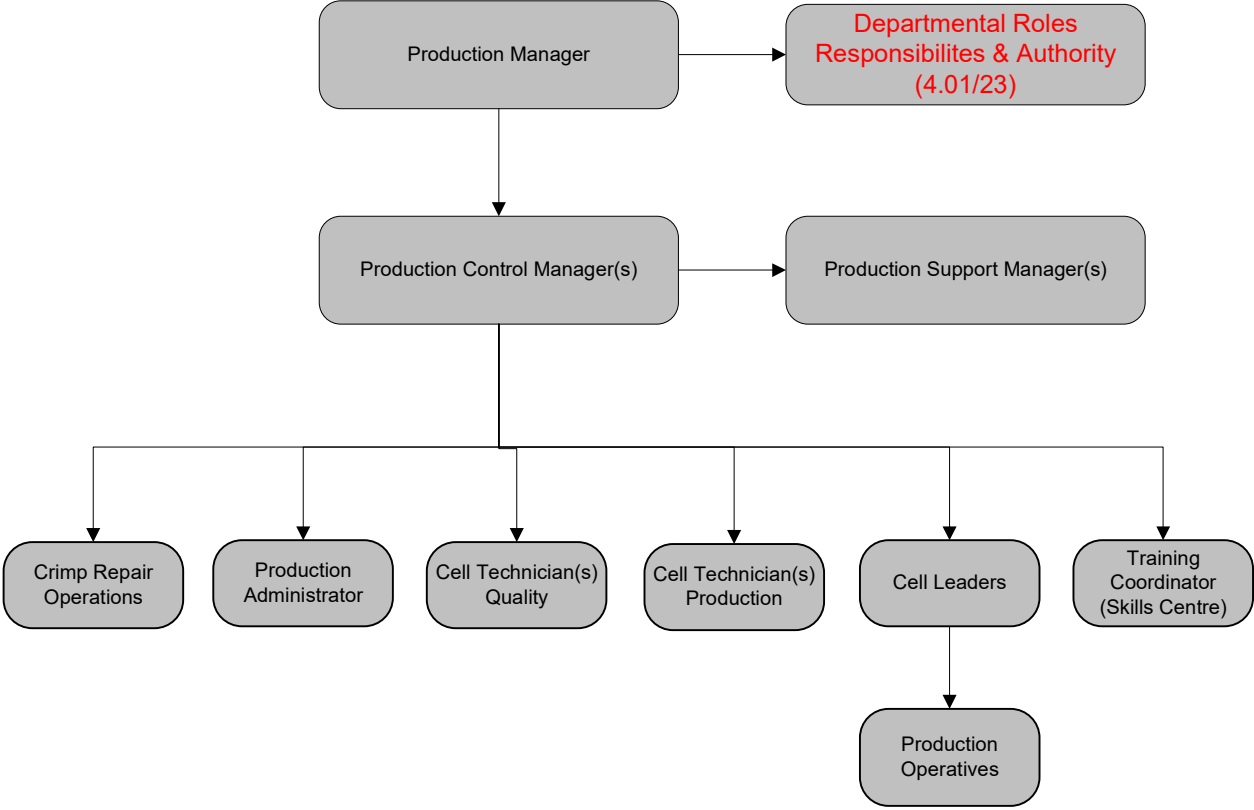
Production Manager

Departmental Roles Responsibilites & Authority (4.01/23)

Production Control Manager(s)

Production Support Manager(s)

Crimp Repair Operations

Production Administrator

Cell Technician(s) Quality

Cell Technician(s) Production

Cell Leaders

Training Coordinator (Skills Centre)

Production Operatives